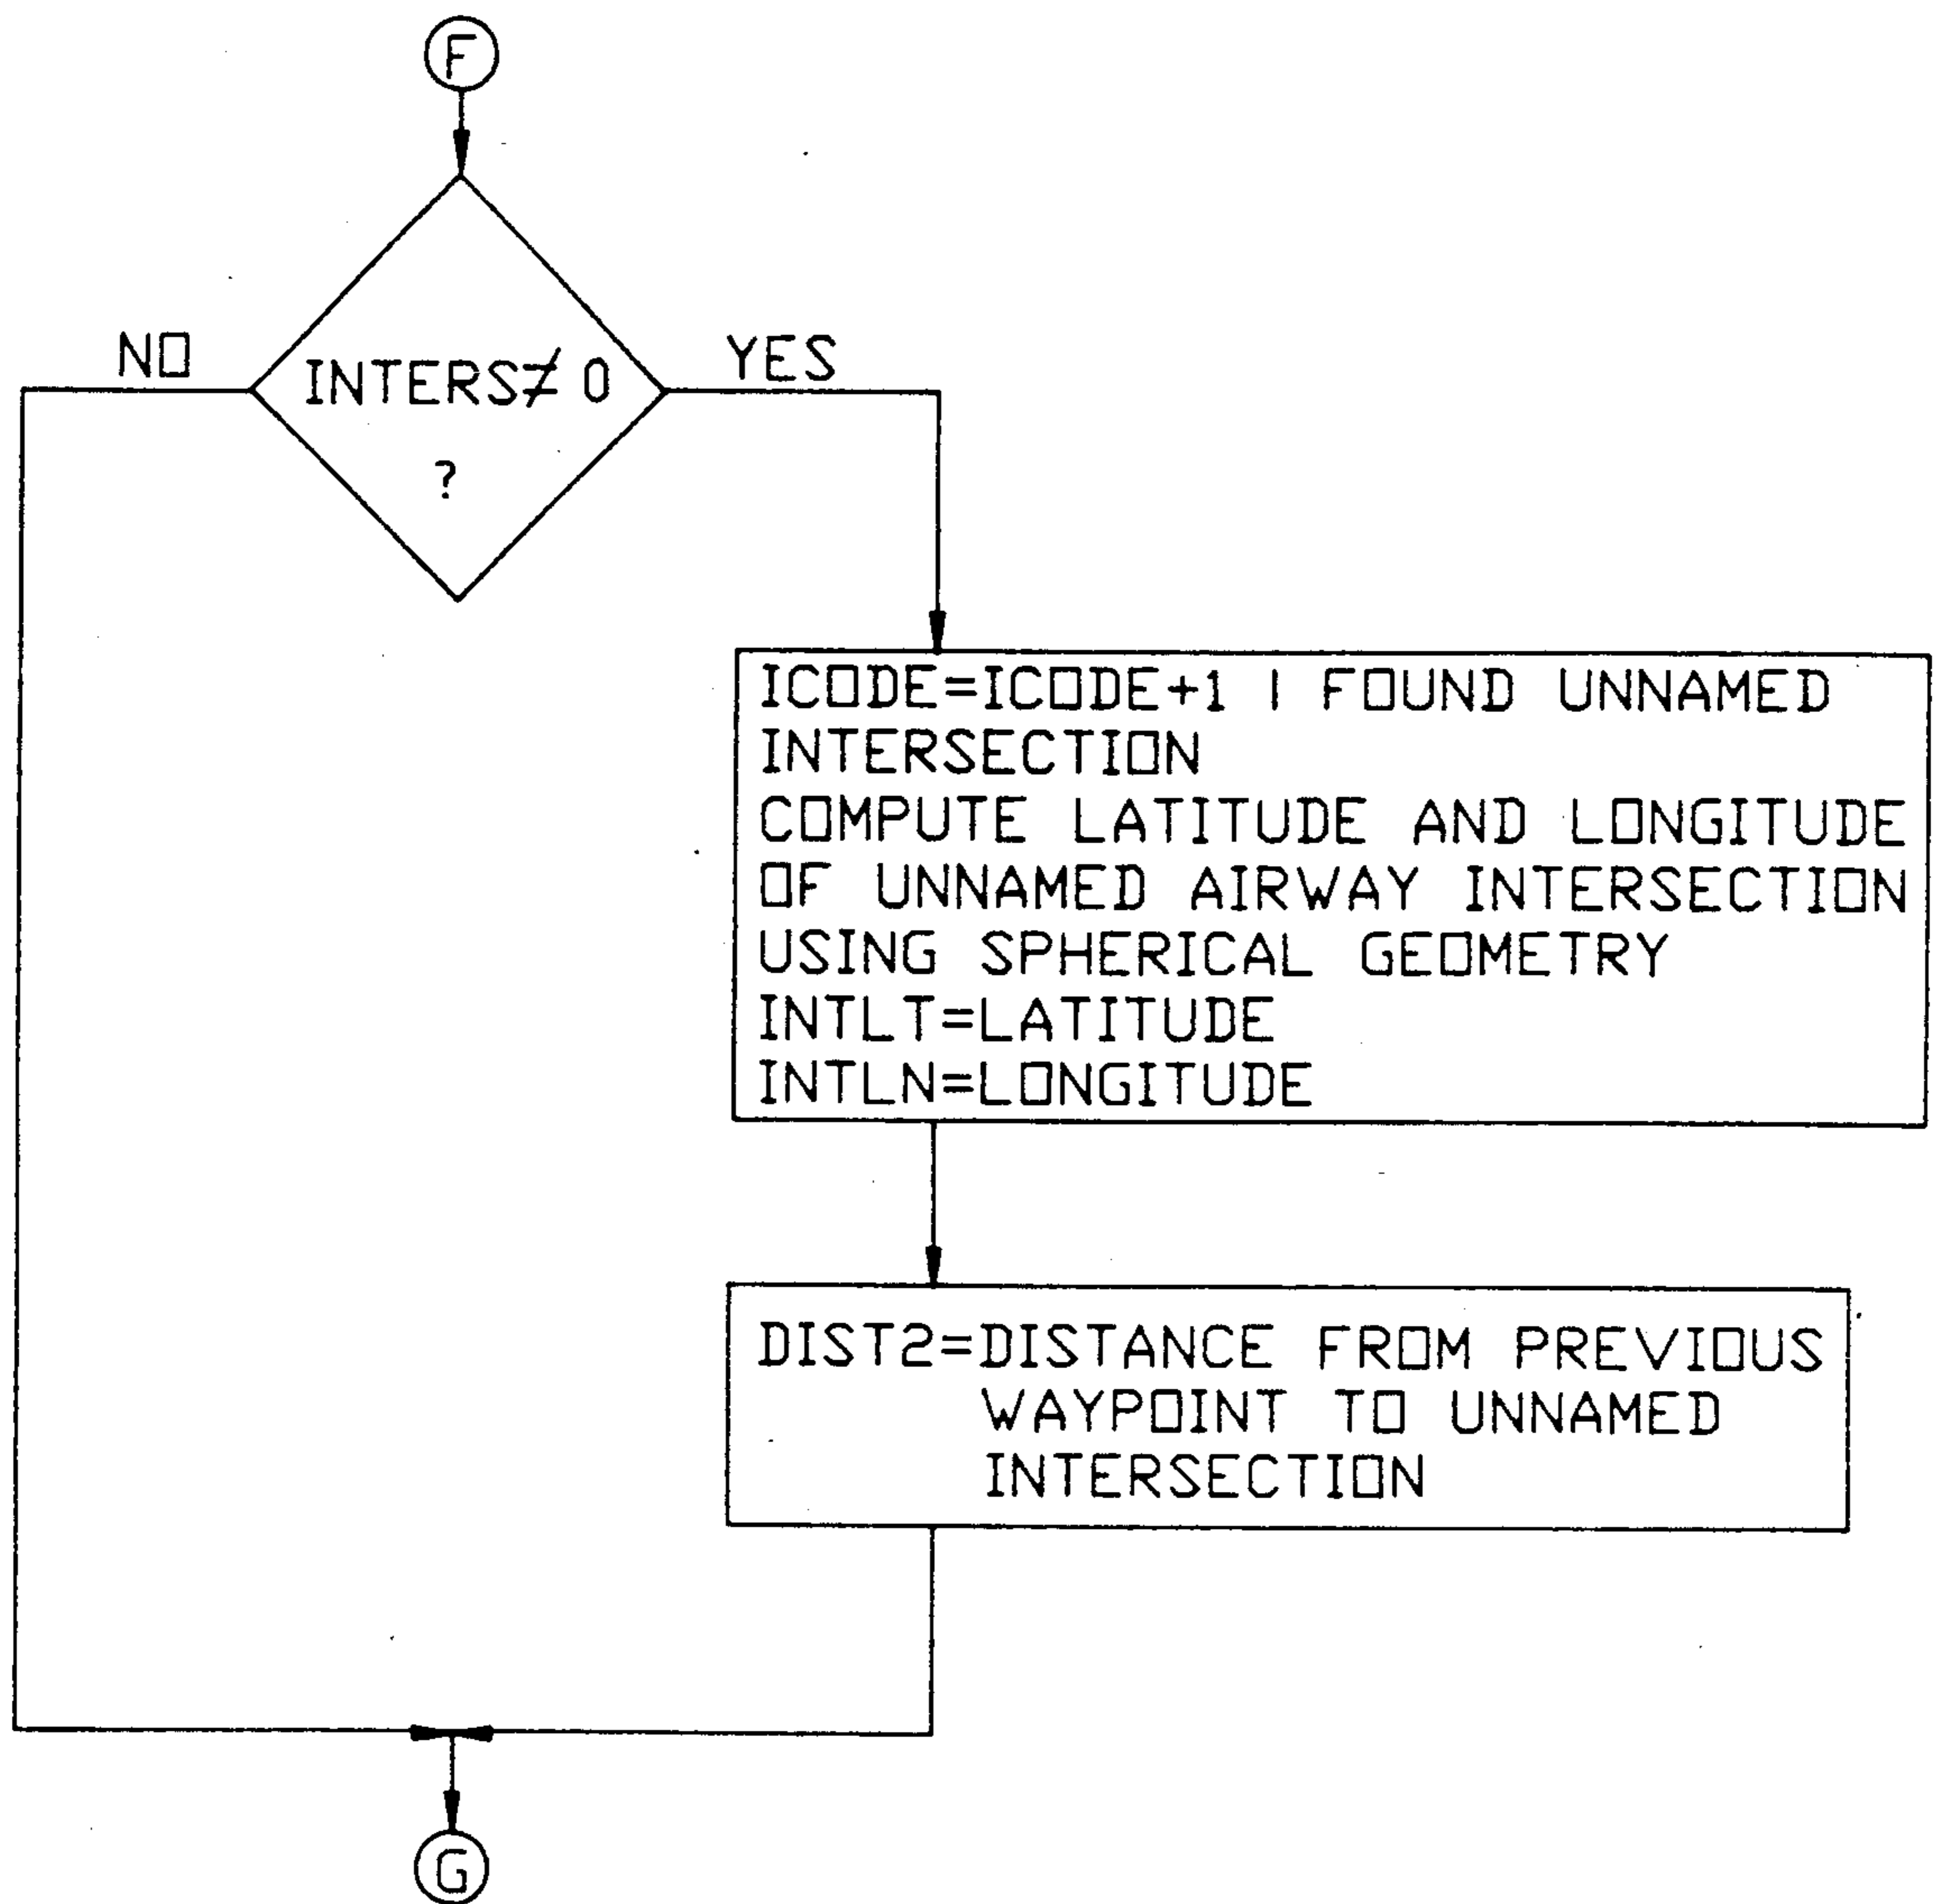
F

NO

INTERS$\neq$ 0
?

YES

ICODE=ICODE+1 ! FOUND UNNAMED INTERSECTION
COMPUTE LATITUDE AND LONGITUDE OF UNNAMED AIRWAY INTERSECTION USING SPHERICAL GEOMETRY
INTLT=LATITUDE
INTLN=LONGITUDE

DIST2=DISTANCE FROM PREVIOUS WAYPOINT TO UNNAMED INTERSECTION

G